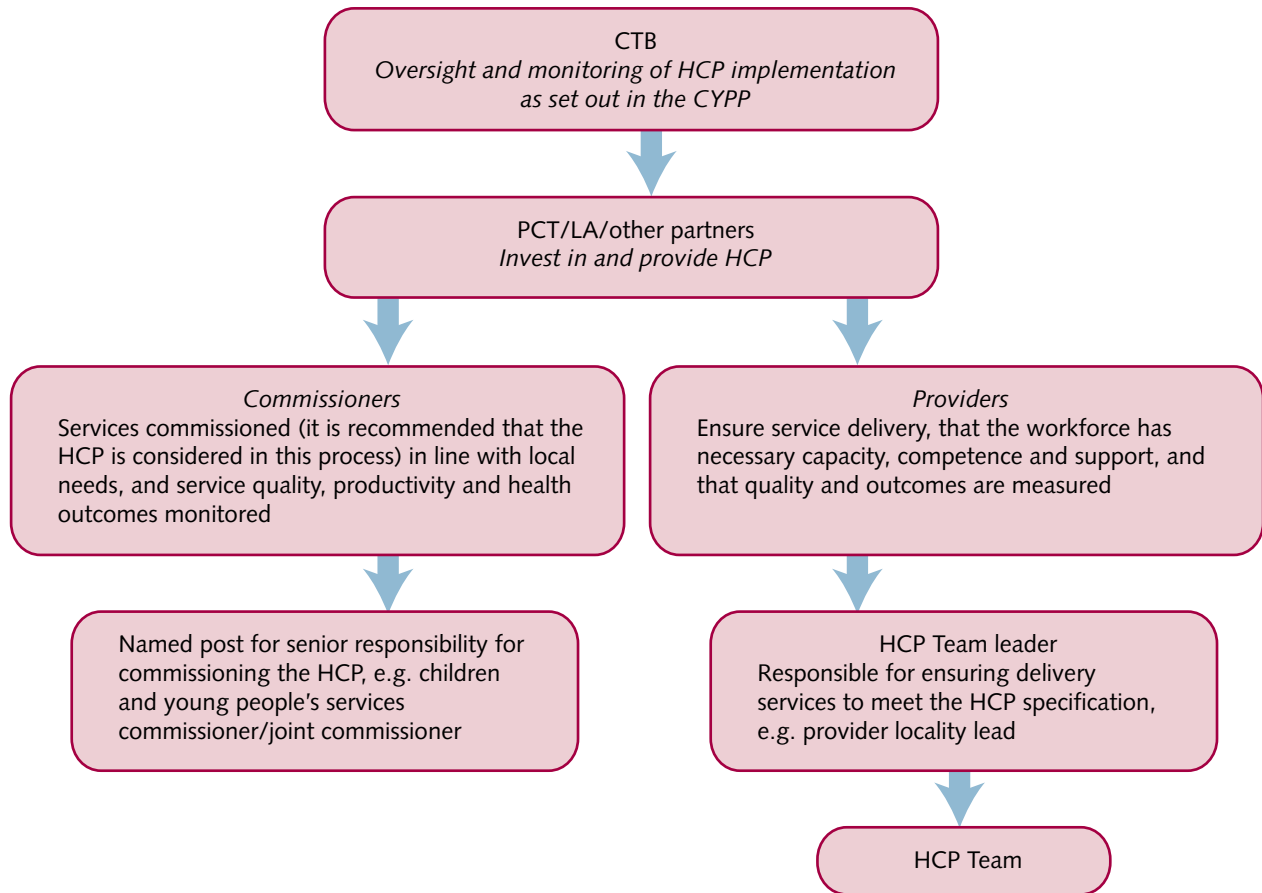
CTB
*Oversight and monitoring of HCP implementation as set out in the CYPP*

PCT/LA/other partners
*Invest in and provide HCP*

*Commissioners*
Services commissioned (it is recommended that the HCP is considered in this process) in line with local needs, and service quality, productivity and health outcomes monitored

*Providers*
Ensure service delivery, that the workforce has necessary capacity, competence and support, and that quality and outcomes are measured

Named post for senior responsibility for commissioning the HCP, e.g. children and young people's services commissioner/joint commissioner

HCP Team leader
Responsible for ensuring delivery services to meet the HCP specification, e.g. provider locality lead

HCP Team